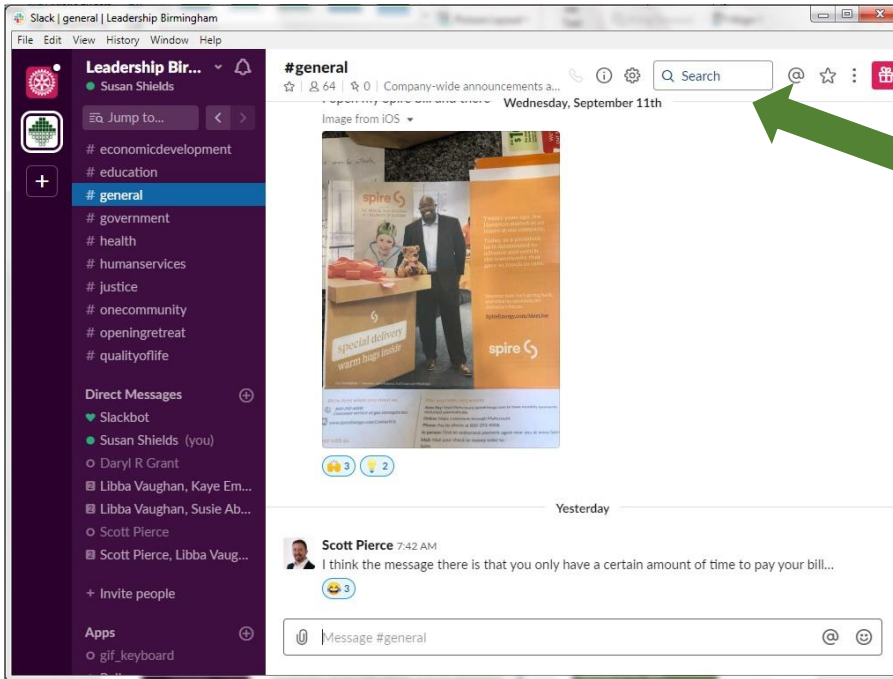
Slack | general | Leadership Birmingham
File Edit View History Window Help
Leadership Bir...
Susan Shields
Jump to...
# economicdevelopment
# education
# general
# government
# health
# humanservices
# justice
# onecommunity
# openingretreat
# qualityoflife
Direct Messages
Slackbot
Susan Shields (you)
Daryl R Grant
Libba Vaughan, Kaye Em...
Libba Vaughan, Susie Ab...
Scott Pierce
Scott Pierce, Libba Vaug...
+ Invite people
Apps
gif_keyboard

#general
64 | 0 | Company-wide announcements a...
Search
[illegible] Wednesday, September 11th
Image from iOS
spire
special delivery
warm hugs inside
spire
3 2
Yesterday
Scott Pierce 7:42 AM
I think the message there is that you only have a certain amount of time to pay your bill...
3
Message #general